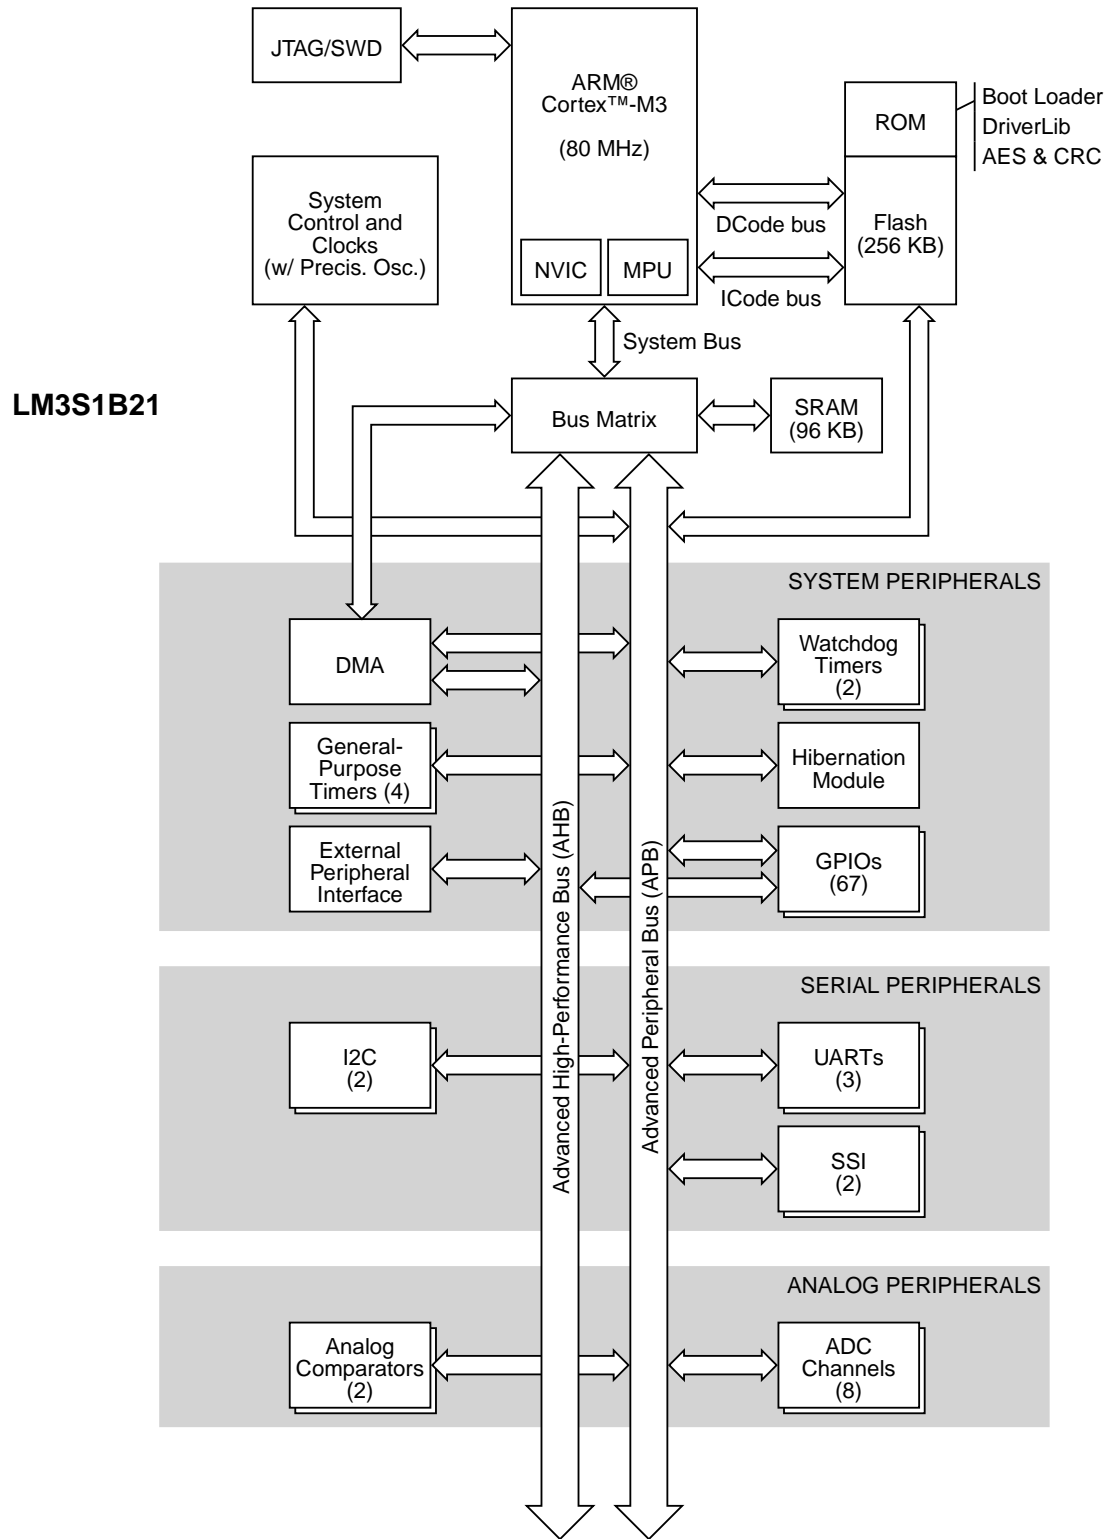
JTAG/SWD

ARM®
Cortex™-M3

(80 MHz)

NVIC

MPU

ROM

Boot Loader
DriverLib
AES & CRC

Flash
(256 KB)

DCode bus

ICode bus

System
Control and
Clocks
(w/ Precis. Osc.)

System Bus

LM3S1B21

Bus Matrix

SRAM
(96 KB)

SYSTEM PERIPHERALS

DMA

Watchdog
Timers
(2)

General-
Purpose
Timers (4)

Hibernation
Module

External
Peripheral
Interface

GPIOs
(67)

Advanced High-Performance Bus (AHB)

Advanced Peripheral Bus (APB)

SERIAL PERIPHERALS

I2C
(2)

UARTs
(3)

SSI
(2)

ANALOG PERIPHERALS

Analog
Comparators
(2)

ADC
Channels
(8)